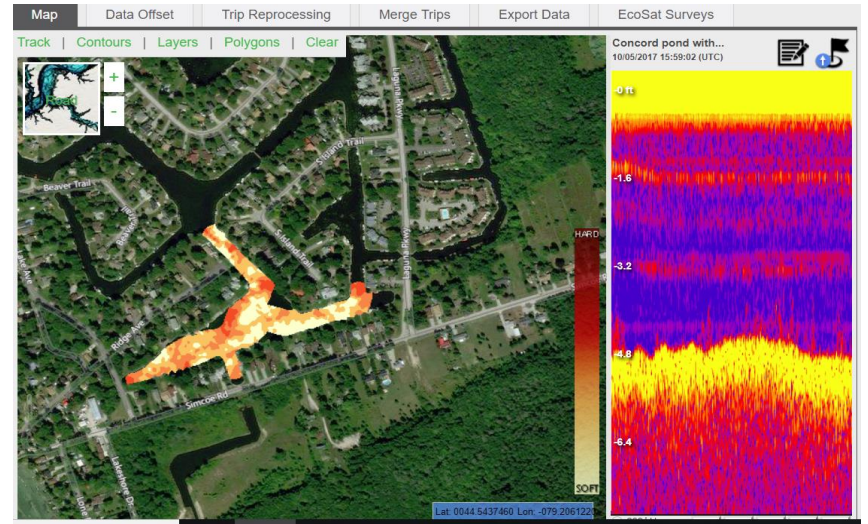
Map | Data Offset | Trip Reprocessing | Merge Trips | Export Data | EcoSat Surveys

Track | Contours | Layers | Polygons | Clear

+
-

Beaver Trail
Ridge Ave
Simcoe Rd
Laguna Pkwy
Island Trail
Lakeshore Dr

HARD
SOFT

Lat: 0044.5437460 Lon: -079.2061220

Concord pond with...
10/05/2017 15:59:02 (UTC)

-0 ft
-1.6
-3.2
-4.8
-6.4